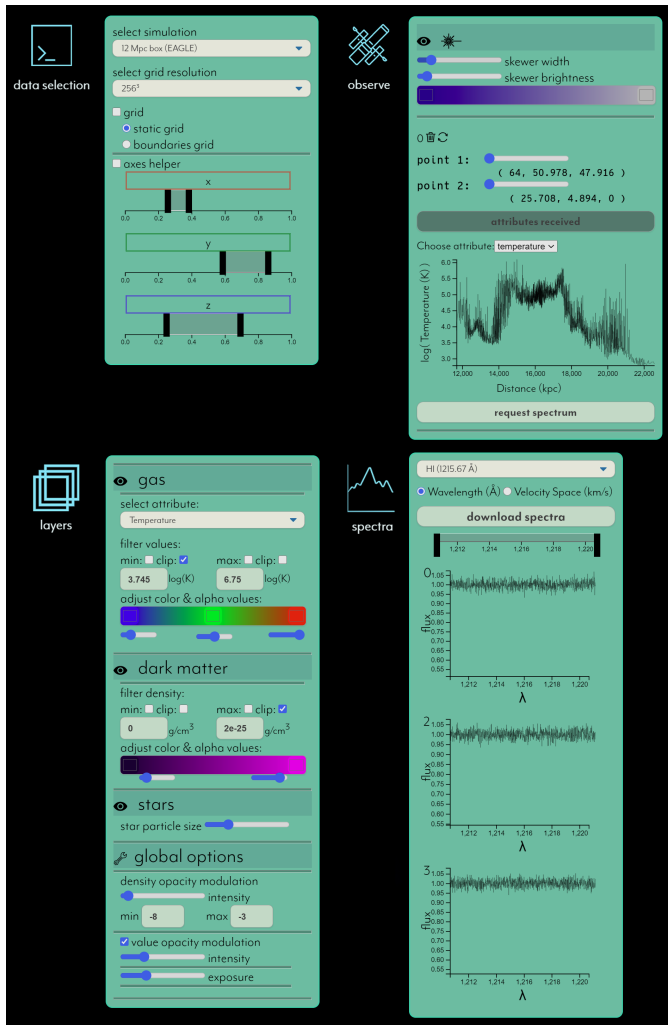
data selection

select simulation
12 Mpc box (EAGLE)
select grid resolution
256³
grid
static grid
boundaries grid
axes helper
x
0.0 0.2 0.4 0.6 0.8 1.0
y
0.0 0.2 0.4 0.6 0.8 1.0
z
0.0 0.2 0.4 0.6 0.8 1.0

observe

skewer width
skewer brightness

0
point 1:
( 64, 50.978, 47.916 )
point 2:
( 25.708, 4.894, 0 )
attributes received
Choose attribute: temperature

log( Temperature (K) )
6.0 5.5 5.0 4.5 4.0 3.5 3.0
12,000 14,000 16,000 18,000 20,000 22,000
Distance (kpc)

request spectrum

layers

gas
select attribute:
Temperature
filter values:
min: clip: max: clip:
3.745 log(K) 6.75 log(K)
adjust color & alpha values:

dark matter
filter density:
min: clip: max: clip:
0 g/cm³ 2e-25 g/cm³
adjust color & alpha values:

stars
star particle size

global options
density opacity modulation
intensity
min -8 max -3
value opacity modulation
intensity
exposure

spectra

HI (1215.67 Å)
Wavelength (Å) Velocity Space (km/s)
download spectra
1,212 1,214 1,216 1,218 1,220

0
flux
1.05 1.00 0.95 0.90 0.85 0.80 0.75 0.70 0.65 0.60 0.55
1,212 1,214 1,216 1,218 1,220
λ

2
flux
1.05 1.00 0.95 0.90 0.85 0.80 0.75 0.70 0.65 0.60 0.55
1,212 1,214 1,216 1,218 1,220
λ

3
flux
1.05 1.00 0.95 0.90 0.85 0.80 0.75 0.70 0.65 0.60 0.55
1,212 1,214 1,216 1,218 1,220
λ